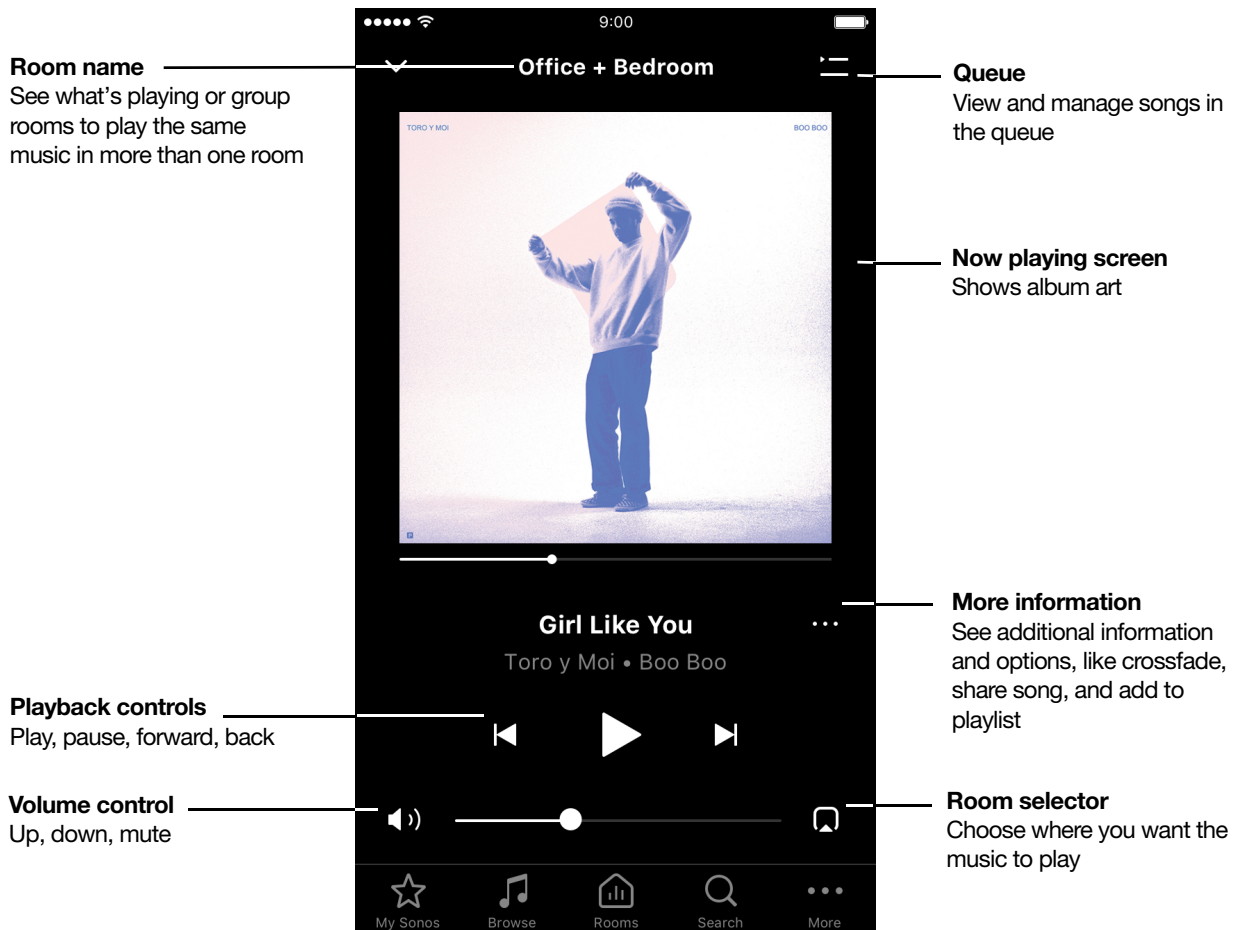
Room name
See what's playing or group rooms to play the same music in more than one room

9:00

Office + Bedroom

Queue
View and manage songs in the queue

TORO Y MOI

BOO BOO

Now playing screen
Shows album art

More information
See additional information and options, like crossfade, share song, and add to playlist

Girl Like You

Toro y Moi • Boo Boo

Playback controls
Play, pause, forward, back

Volume control
Up, down, mute

Room selector
Choose where you want the music to play

My Sonos

Browse

Rooms

Search

More